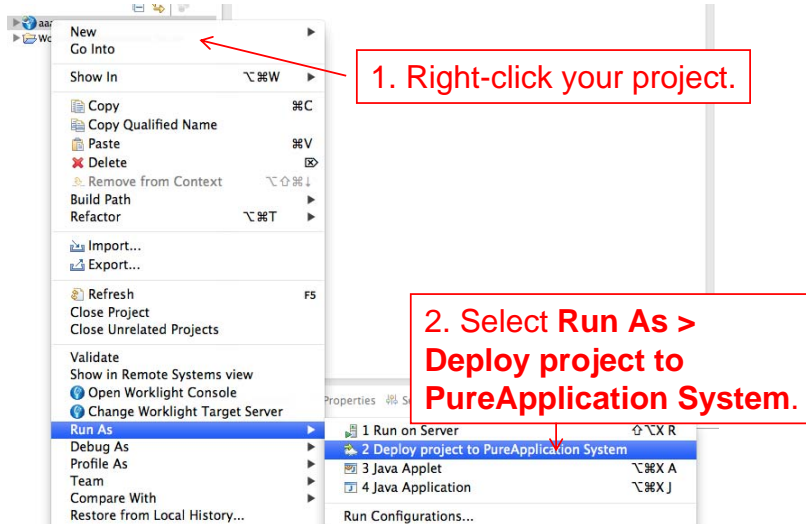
aaa
Wo

New
Go Into

Show In ⌥⌘W

Copy ⌘C
Copy Qualified Name
Paste ⌘V
Delete
Remove from Context ⌥⇧⌘↓
Build Path
Refactor ⌥⌘T

Import...
Export...

Refresh F5
Close Project
Close Unrelated Projects

Validate
Show in Remote Systems view
Open Worklight Console
Change Worklight Target Server
Run As
Debug As
Profile As
Team
Compare With
Restore from Local History...

1. Right-click your project.

2. Select **Run As > Deploy project to PureApplication System**.

Properties

1 Run on Server ⇧⌥X R
2 Deploy project to PureApplication System
3 Java Applet ⌥⌘X A
4 Java Application ⌥⌘X J
Run Configurations...